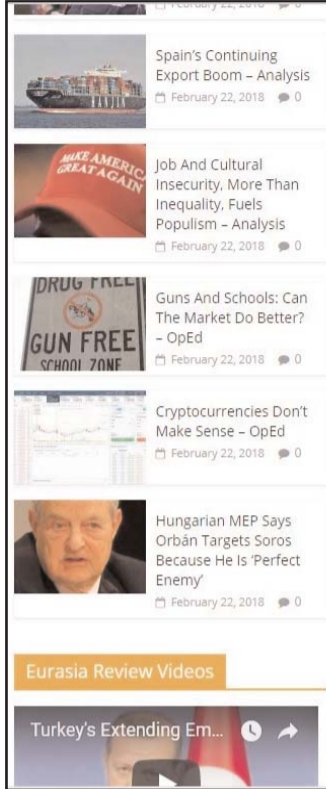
February 22, 2018 0

Spain's Continuing Export Boom – Analysis
February 22, 2018 0

MAKE AMERICA GREAT AGAIN

Job And Cultural Insecurity, More Than Inequality, Fuels Populism – Analysis
February 22, 2018 0

DRUG FREE
GUN FREE
SCHOOL ZONE

Guns And Schools: Can The Market Do Better? – OpEd
February 22, 2018 0

Cryptocurrencies Don't Make Sense – OpEd
February 22, 2018 0

Hungarian MEP Says Orbán Targets Soros Because He Is 'Perfect Enemy'
February 22, 2018 0

Eurasia Review Videos

Turkey's Extending Em...